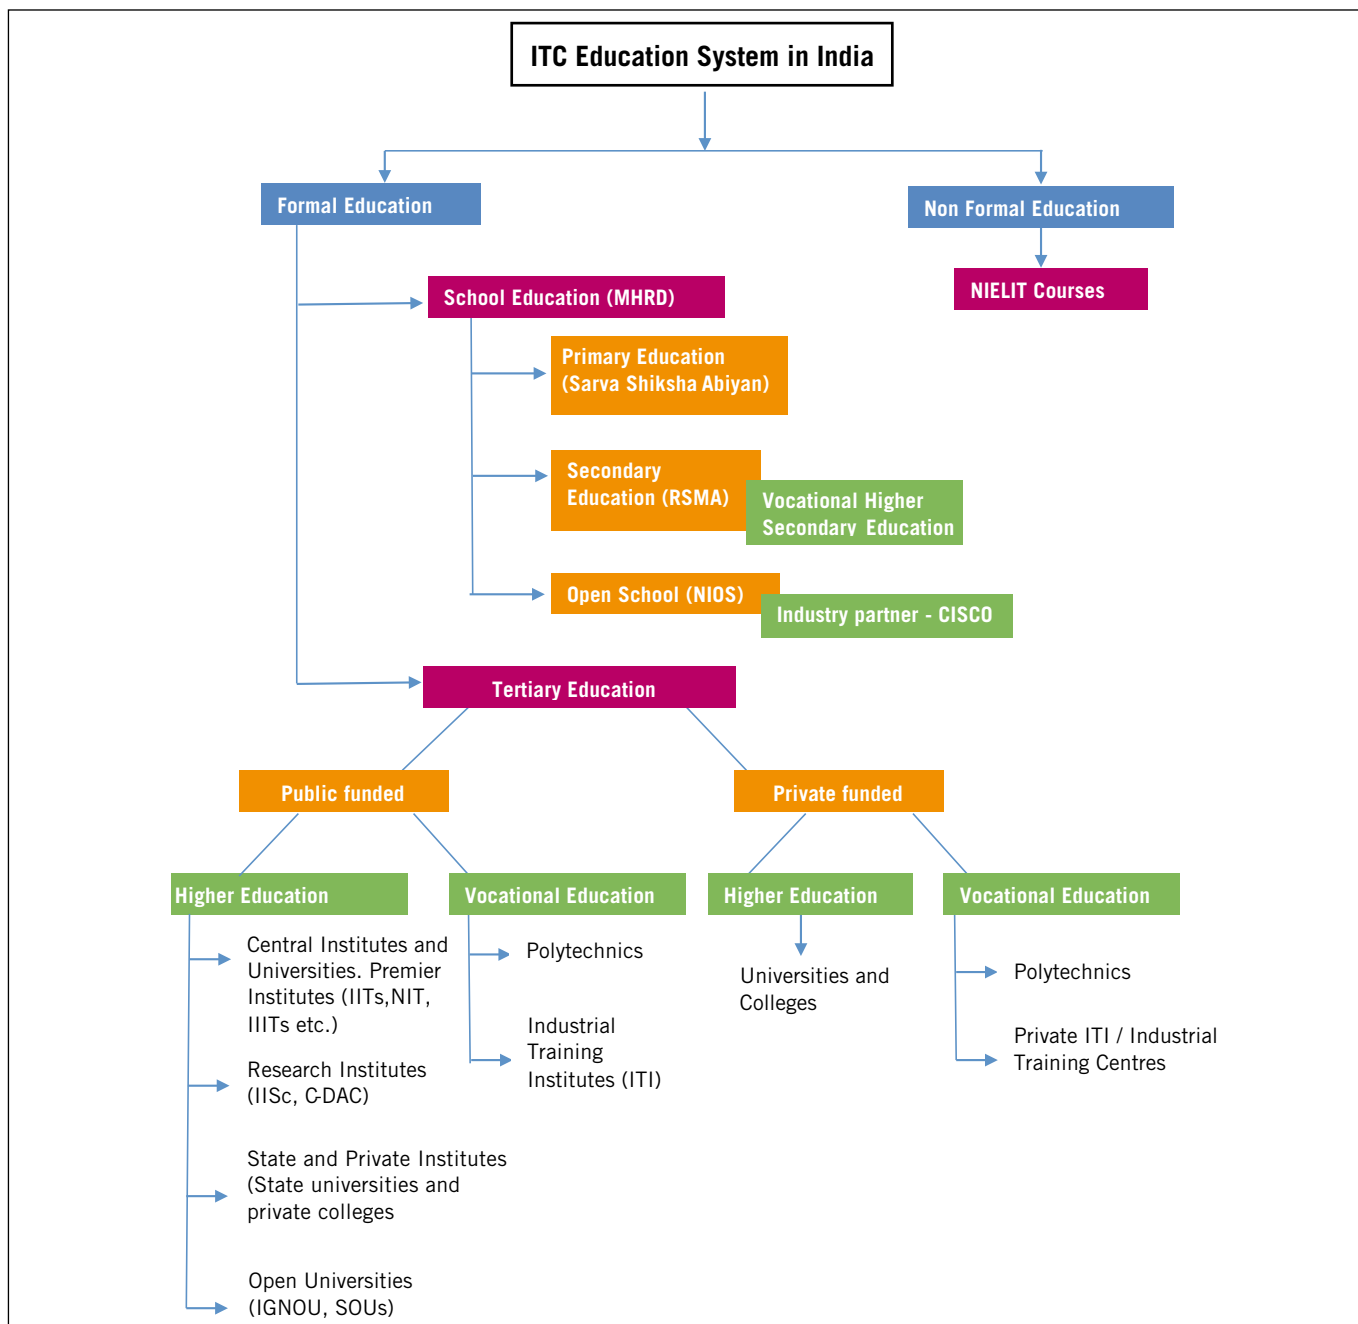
ITC Education System in India

Formal Education

Non Formal Education

NIELIT Courses

School Education (MHRD)

Primary Education (Sarva Shiksha Abiyan)

Secondary Education (RSMA)

Vocational Higher Secondary Education

Open School (NIOS)

Industry partner - CISCO

Tertiary Education

Public funded

Private funded

Higher Education

Central Institutes and Universities. Premier Institutes (IITs,NIT, IIITs etc.)

Research Institutes (IISc, C-DAC)

State and Private Institutes (State universities and private colleges

Open Universities (IGNOU, SOUs)

Vocational Education

Polytechnics

Industrial Training Institutes (ITI)

Higher Education

Universities and Colleges

Vocational Education

Polytechnics

Private ITI / Industrial Training Centres